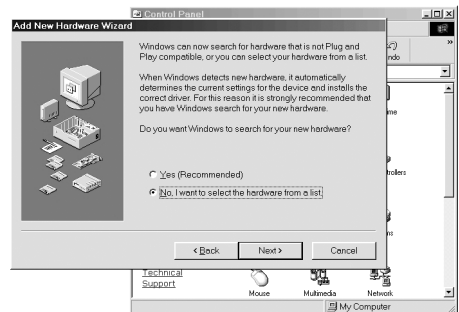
Control Panel

Add New Hardware Wizard

Windows can now search for hardware that is not Plug and Play compatible, or you can select your hardware from a list.

When Windows detects new hardware, it automatically determines the current settings for the device and installs the correct driver. For this reason it is strongly recommended that you have Windows search for your new hardware.

Do you want Windows to search for your new hardware?

Yes (Recommended)

No, I want to select the hardware from a list.

< Back

Next >

Cancel

ndo

ime

trollers

ns

Technical Support

Mouse

Multimedia

Network

My Computer